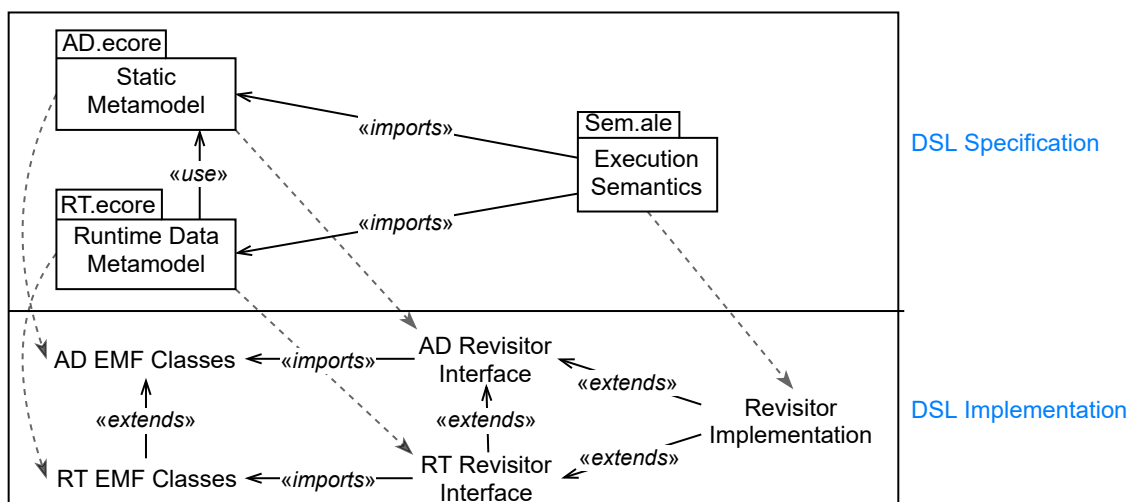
AD.ecore
Static Metamodel

«imports»

Sem.ale
Execution Semantics

DSL Specification

«use»

RT.ecore
Runtime Data Metamodel

«imports»

AD EMF Classes
«imports»
AD Revisitor Interface
«extends»
Revisitor Implementation
DSL Implementation

«extends»
«extends»

RT EMF Classes
«imports»
RT Revisitor Interface
«extends»